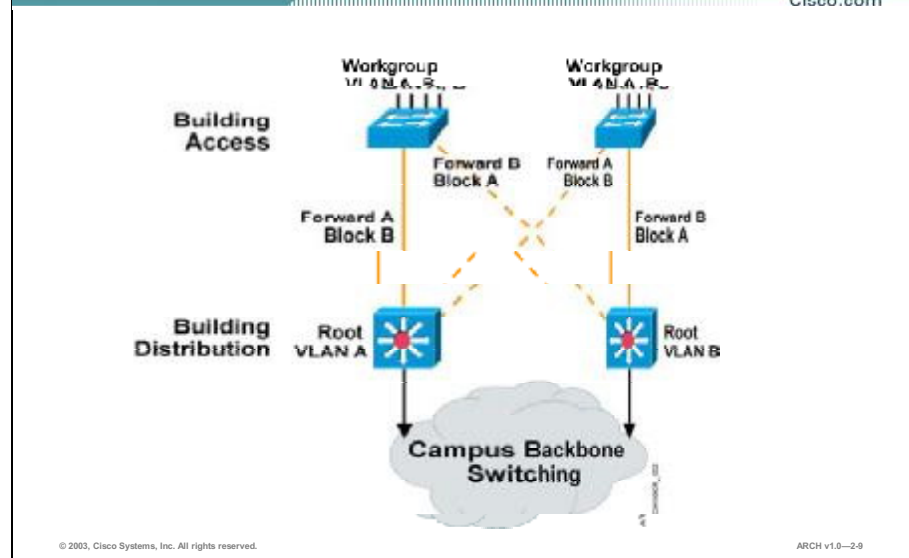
Cisco.com

Workgroup
VLAN A, B

Workgroup
VLAN A, B

Building
Access

Forward B
Block A

Forward A
Block B

Forward A
Block B

Forward B
Block A

Building
Distribution

Root
VLAN A

Root
VLAN B

Campus Backbone
Switching

© 2003, Cisco Systems, Inc. All rights reserved.

ARCH v1.0—2-9